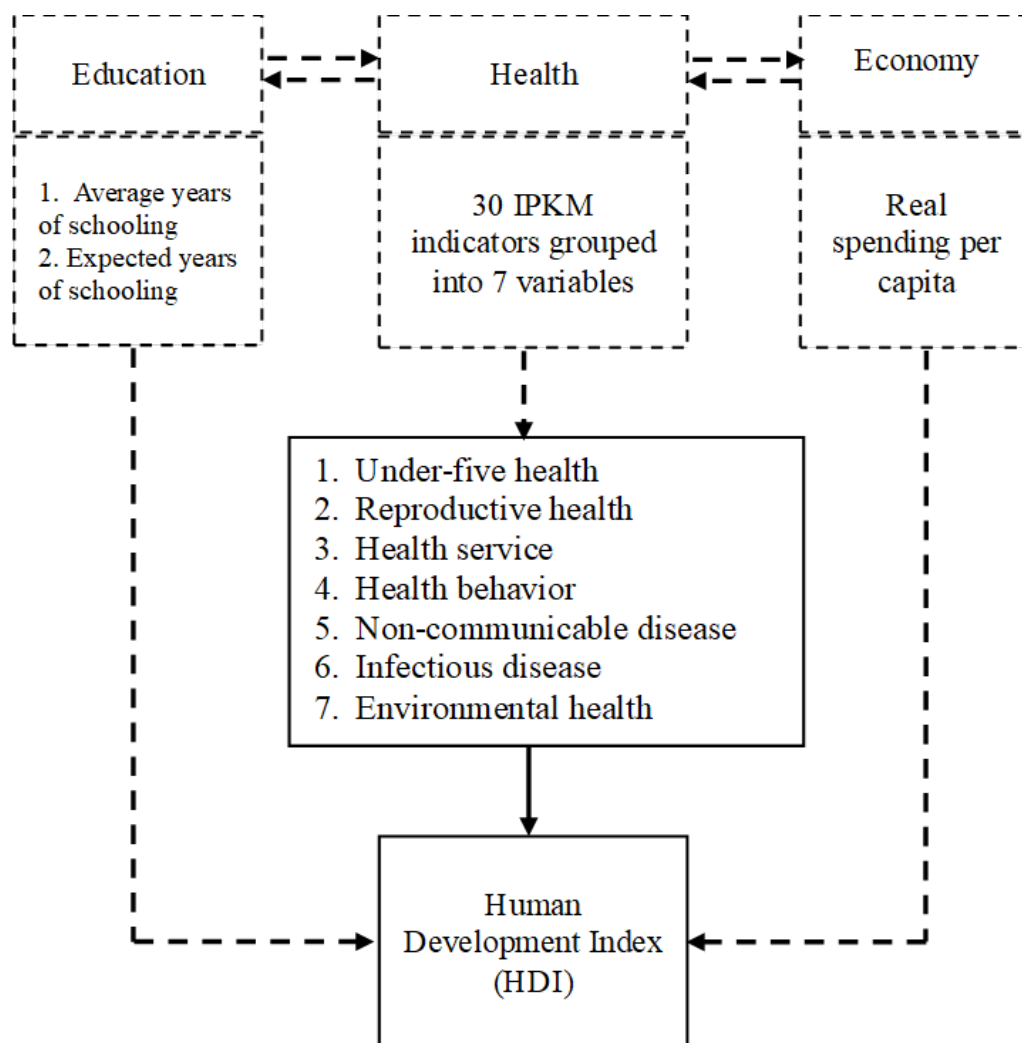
Education

Health

Economy

1. Average years of schooling
2. Expected years of schooling

30 IPKM indicators grouped into 7 variables

Real spending per capita

1. Under-five health
2. Reproductive health
3. Health service
4. Health behavior
5. Non-communicable disease
6. Infectious disease
7. Environmental health

Human Development Index (HDI)